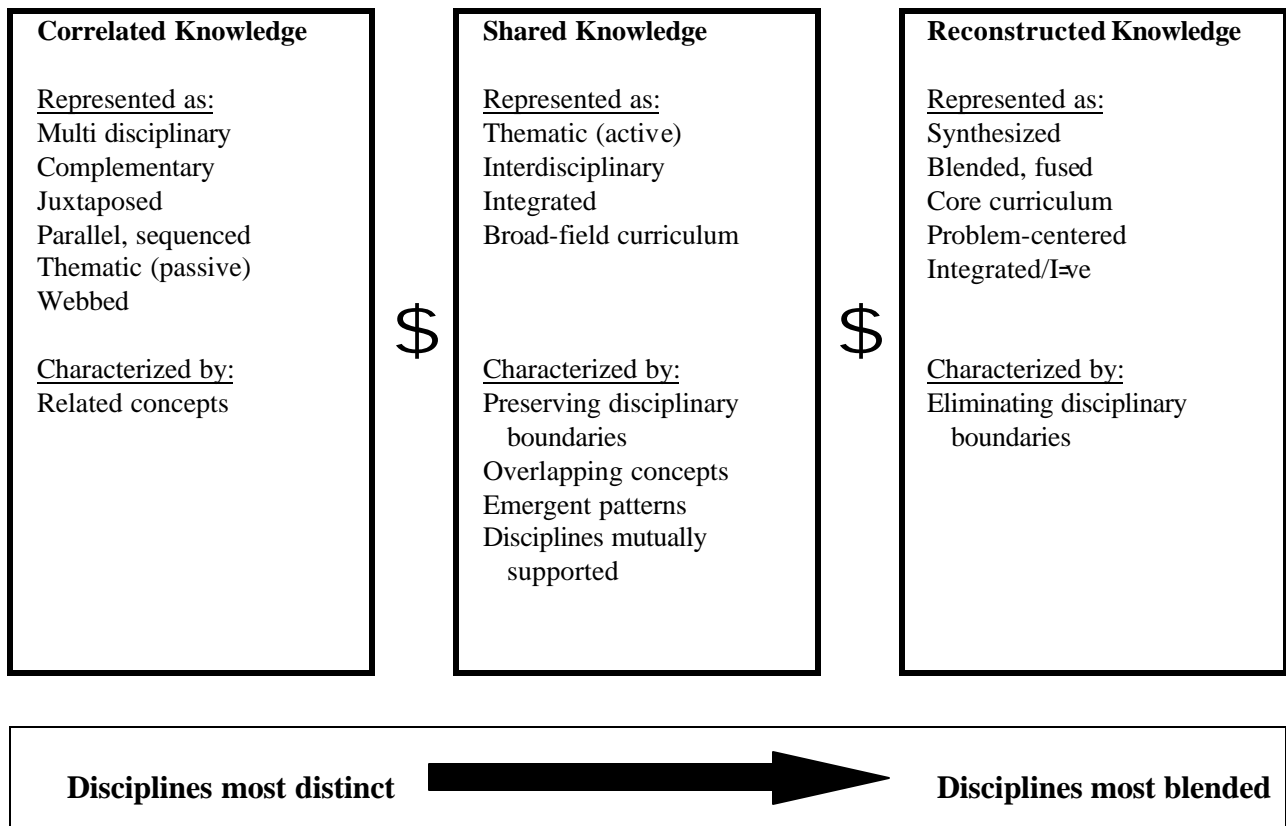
Correlated Knowledge

Represented as:
Multi disciplinary
Complementary
Juxtaposed
Parallel, sequenced
Thematic (passive)
Webbed

Characterized by:
Related concepts

$

Shared Knowledge

Represented as:
Thematic (active)
Interdisciplinary
Integrated
Broad-field curriculum

Characterized by:
Preserving disciplinary boundaries
Overlapping concepts
Emergent patterns
Disciplines mutually supported

$

Reconstructed Knowledge

Represented as:
Synthesized
Blended, fused
Core curriculum
Problem-centered
Integrated/I=ve

Characterized by:
Eliminating disciplinary boundaries

Disciplines most distinct

Disciplines most blended